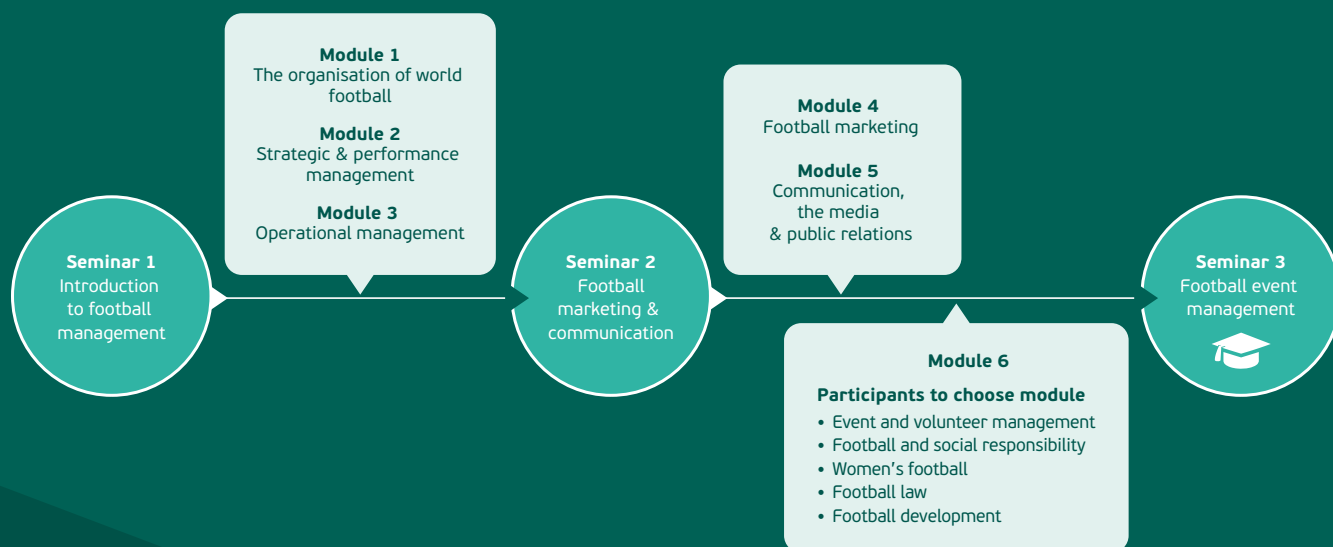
**Module 1**
The organisation of world football

**Module 2**
Strategic & performance management

**Module 3**
Operational management

**Seminar 1**
Introduction to football management

**Seminar 2**
Football marketing & communication

**Module 4**
Football marketing

**Module 5**
Communication, the media & public relations

**Module 6**

**Participants to choose module**
• Event and volunteer management
• Football and social responsibility
• Women's football
• Football law
• Football development

**Seminar 3**
Football event management